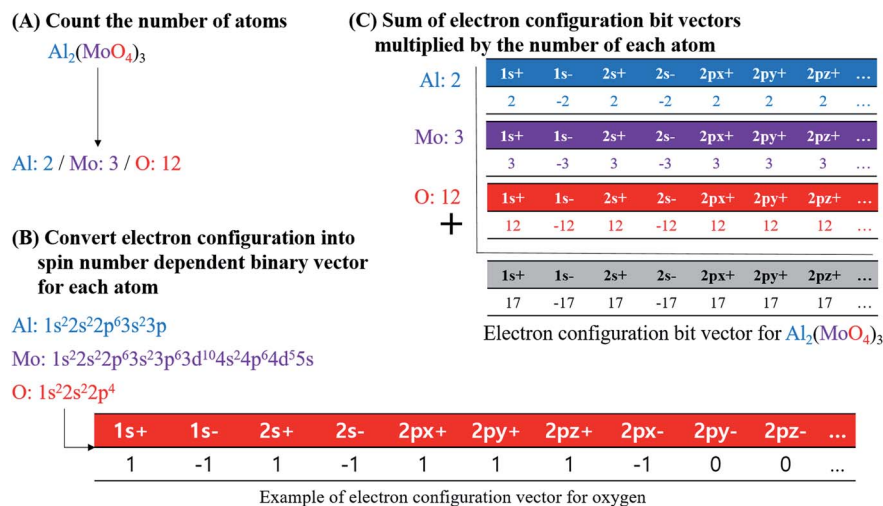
(A) Count the number of atoms

$Al_2(MoO_4)_3$

Al: 2 / Mo: 3 / O: 12

(B) Convert electron configuration into spin number dependent binary vector for each atom

Al: $1s^2 2s^2 2p^6 3s^2 3p$

Mo: $1s^2 2s^2 2p^6 3s^2 3p^6 3d^{10} 4s^2 4p^6 4d^5 5s$

O: $1s^2 2s^2 2p^4$

| 1s+ | 1s- | 2s+ | 2s- | 2px+ | 2py+ | 2pz+ | 2px- | 2py- | 2pz- | ... |
|---|---|---|---|---|---|---|---|---|---|---|
| 1 | -1 | 1 | -1 | 1 | 1 | 1 | -1 | 0 | 0 | ... |

Example of electron configuration vector for oxygen

(C) Sum of electron configuration bit vectors multiplied by the number of each atom

Al: 2

| 1s+ | 1s- | 2s+ | 2s- | 2px+ | 2py+ | 2pz+ | ... |
|---|---|---|---|---|---|---|---|
| 2 | -2 | 2 | -2 | 2 | 2 | 2 | ... |

Mo: 3

| 1s+ | 1s- | 2s+ | 2s- | 2px+ | 2py+ | 2pz+ | ... |
|---|---|---|---|---|---|---|---|
| 3 | -3 | 3 | -3 | 3 | 3 | 3 | ... |

O: 12

+

| 1s+ | 1s- | 2s+ | 2s- | 2px+ | 2py+ | 2pz+ | ... |
|---|---|---|---|---|---|---|---|
| 12 | -12 | 12 | -12 | 12 | 12 | 12 | ... |

| 1s+ | 1s- | 2s+ | 2s- | 2px+ | 2py+ | 2pz+ | ... |
|---|---|---|---|---|---|---|---|
| 17 | -17 | 17 | -17 | 17 | 17 | 17 | ... |

Electron configuration bit vector for $Al_2(MoO_4)_3$